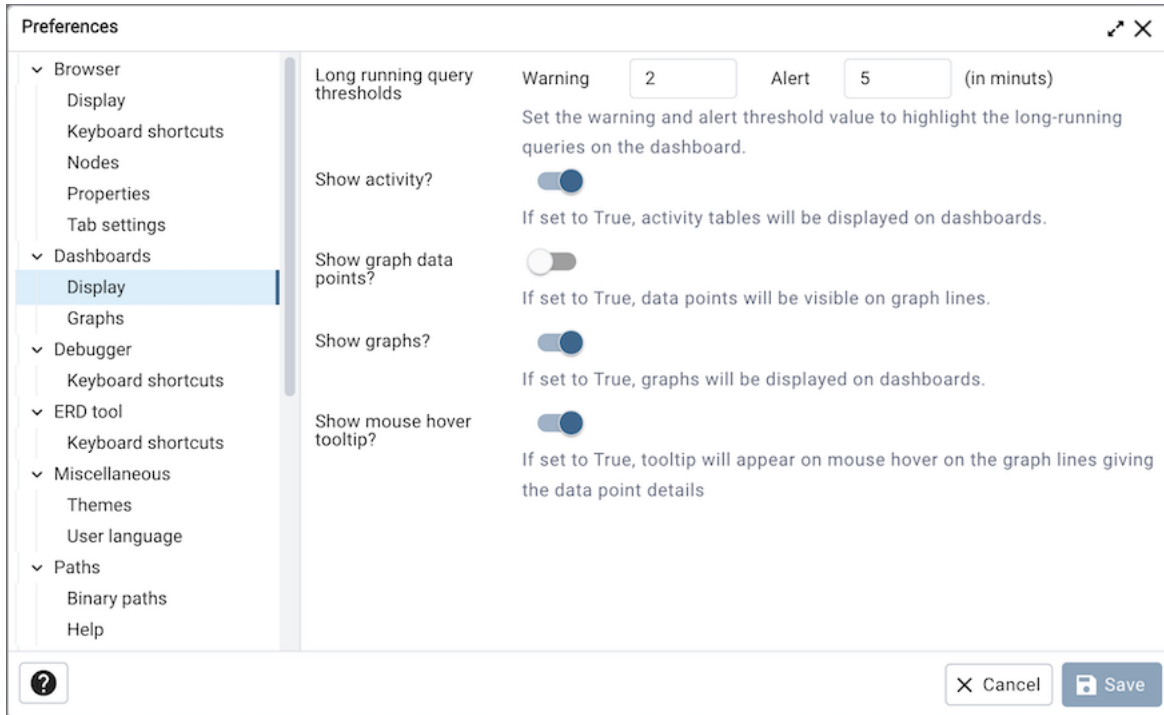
Preferences

Browser
Display
Keyboard shortcuts
Nodes
Properties
Tab settings
Dashboards
Display
Graphs
Debugger
Keyboard shortcuts
ERD tool
Keyboard shortcuts
Miscellaneous
Themes
User language
Paths
Binary paths
Help

Long running query thresholds
Warning 2 Alert 5 (in minuts)
Set the warning and alert threshold value to highlight the long-running queries on the dashboard.

Show activity?
If set to True, activity tables will be displayed on dashboards.

Show graph data points?
If set to True, data points will be visible on graph lines.

Show graphs?
If set to True, graphs will be displayed on dashboards.

Show mouse hover tooltip?
If set to True, tooltip will appear on mouse hover on the graph lines giving the data point details

?
Cancel
Save